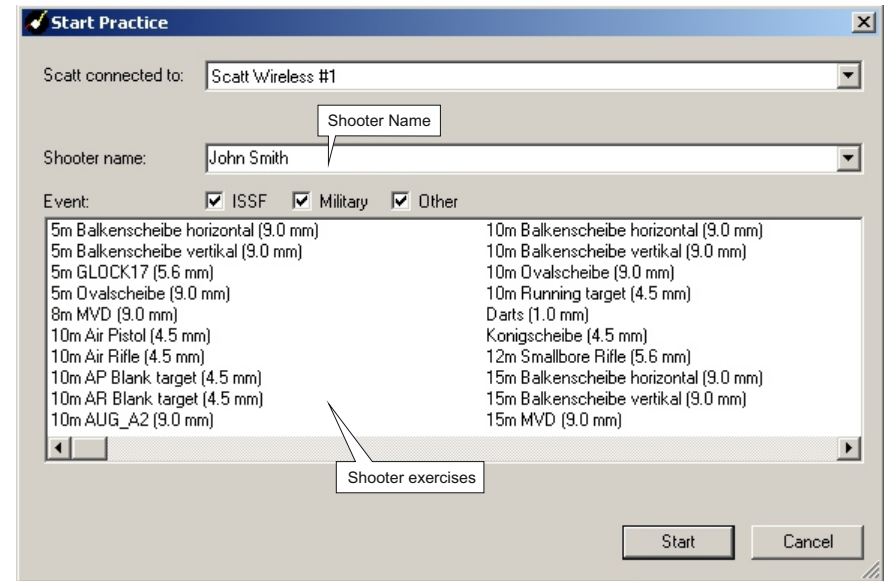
Start Practice

Scatt connected to: Scatt Wireless #1

Shooter Name

Shooter name: John Smith

Event: ISSF Military Other

5m Balkenscheibe horizontal (9.0 mm)
5m Balkenscheibe vertikal (9.0 mm)
5m GLOCK17 (5.6 mm)
5m Ovalscheibe (9.0 mm)
8m MVD (9.0 mm)
10m Air Pistol (4.5 mm)
10m Air Rifle (4.5 mm)
10m AP Blank target (4.5 mm)
10m AR Blank target (4.5 mm)
10m AUG_A2 (9.0 mm)

10m Balkenscheibe horizontal (9.0 mm)
10m Balkenscheibe vertikal (9.0 mm)
10m Ovalscheibe (9.0 mm)
10m Running target (4.5 mm)
Darts (1.0 mm)
Konigscheibe (4.5 mm)
12m Smallbore Rifle (5.6 mm)
15m Balkenscheibe horizontal (9.0 mm)
15m Balkenscheibe vertikal (9.0 mm)
15m MVD (9.0 mm)

Shooter exercises

Start Cancel